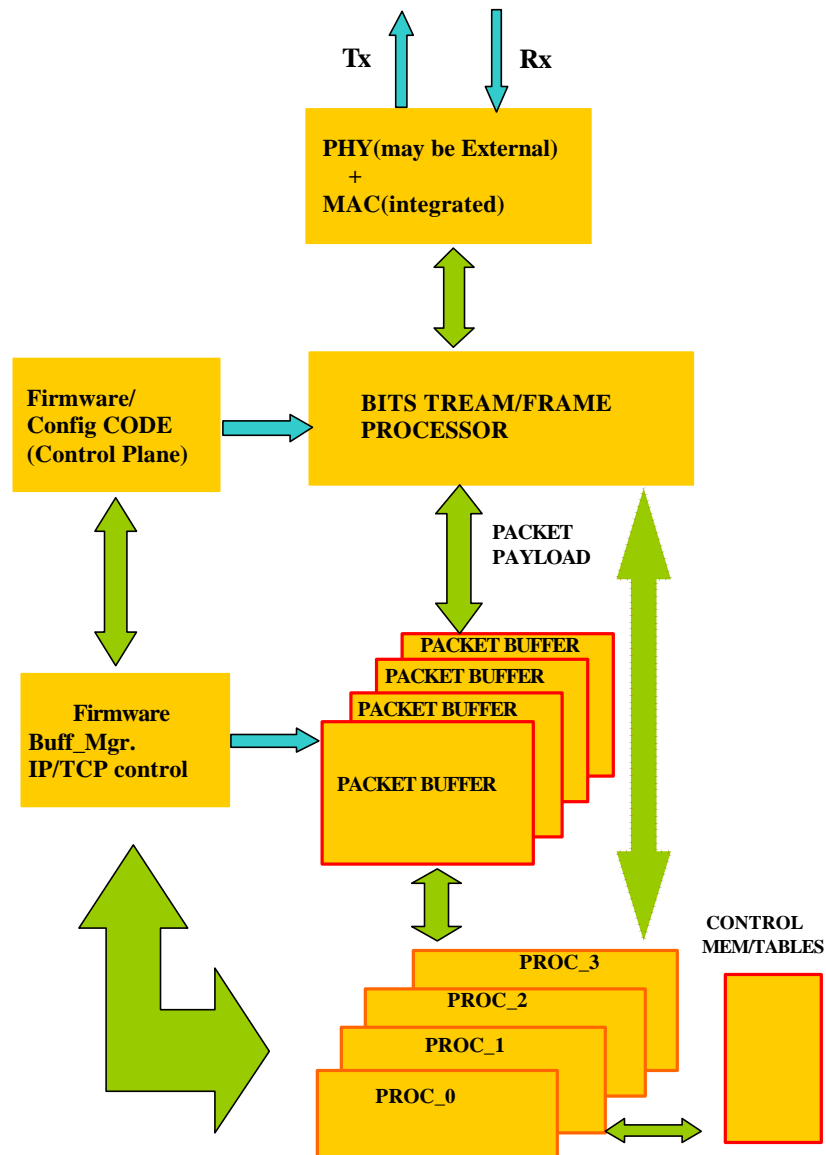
Tx

Rx

PHY(may be External)
+
MAC(integrated)

Firmware/
Config CODE
(Control Plane)

BITS TREAM/FRAME
PROCESSOR

PACKET
PAYLOAD

PACKET BUFFER

PACKET BUFFER

PACKET BUFFER

PACKET BUFFER

Firmware
Buff_Mgr.
IP/TCP control

CONTROL
MEM/TABLES

PROC_3

PROC_2

PROC_1

PROC_0